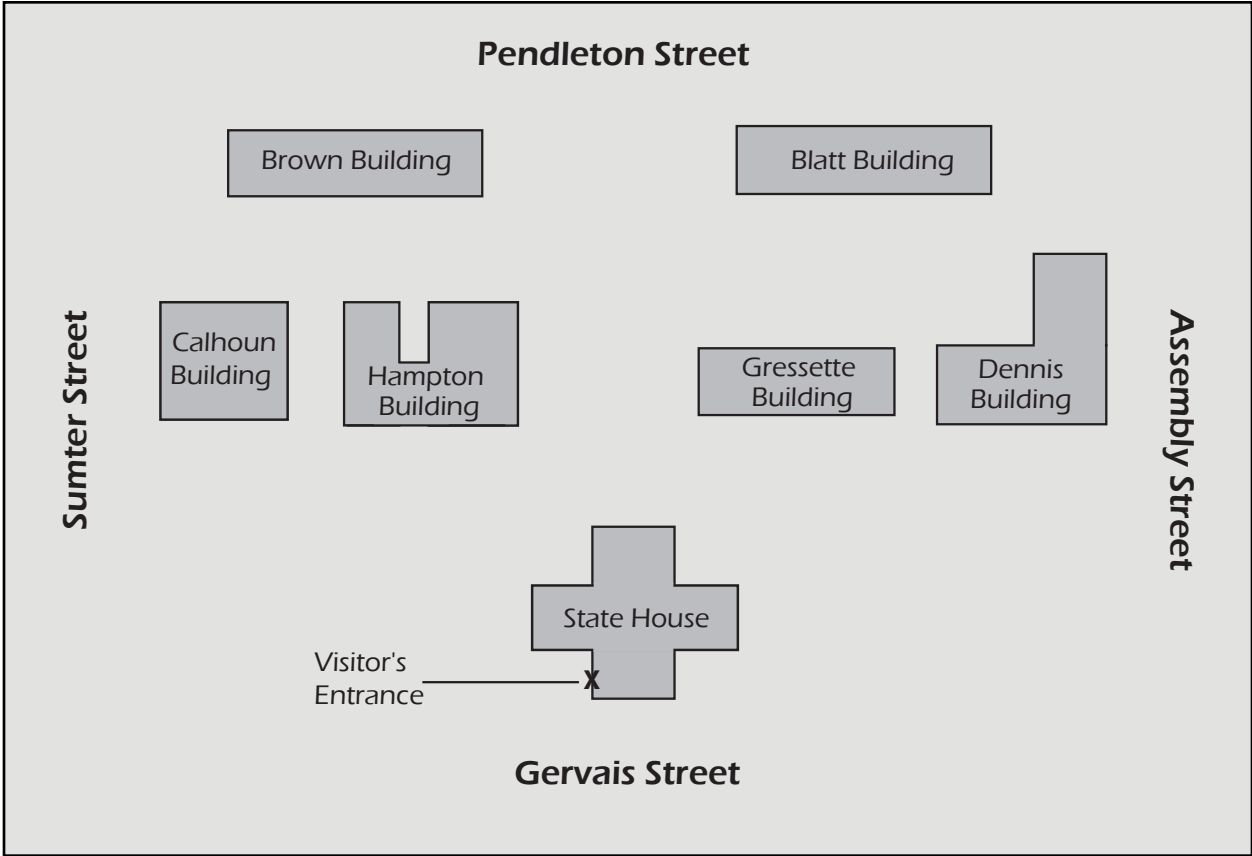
Pendleton Street

Brown Building

Blatt Building

Sumter Street

Calhoun Building

Hampton Building

Gressette Building

Dennis Building

Assembly Street

State House

Visitor's Entrance

X

Gervais Street